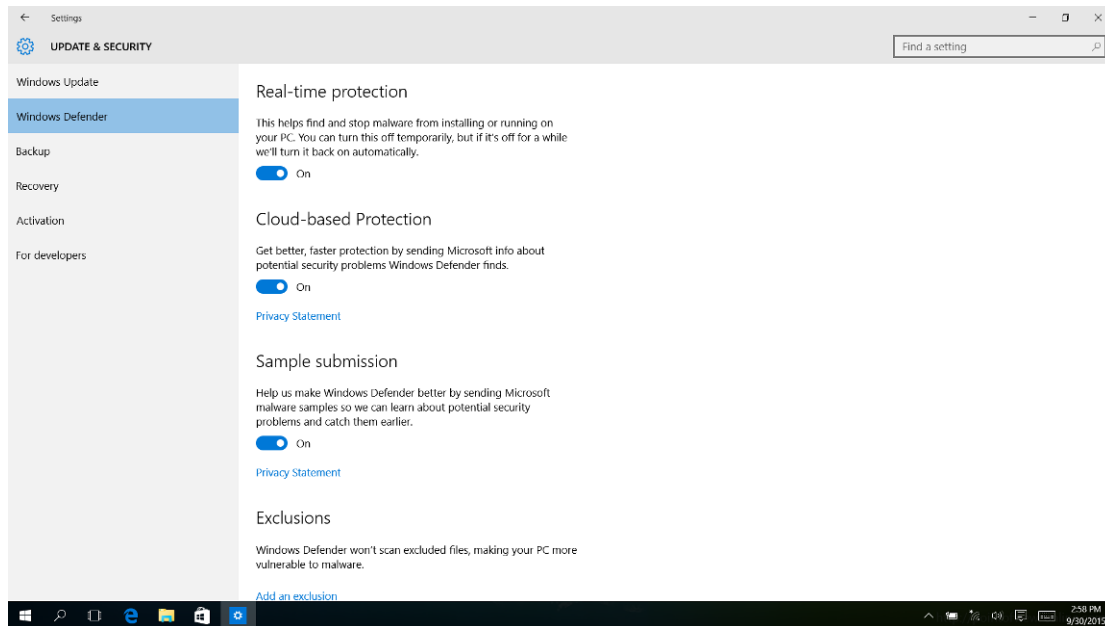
Settings

UPDATE & SECURITY

Find a setting

Windows Update

Windows Defender

Backup

Recovery

Activation

For developers

Real-time protection

This helps find and stop malware from installing or running on your PC. You can turn this off temporarily, but if it's off for a while we'll turn it back on automatically.

On

Cloud-based Protection

Get better, faster protection by sending Microsoft info about potential security problems Windows Defender finds.

On

Privacy Statement

Sample submission

Help us make Windows Defender better by sending Microsoft malware samples so we can learn about potential security problems and catch them earlier.

On

Privacy Statement

Exclusions

Windows Defender won't scan excluded files, making your PC more vulnerable to malware.

Add an exclusion

2:58 PM
9/30/2015